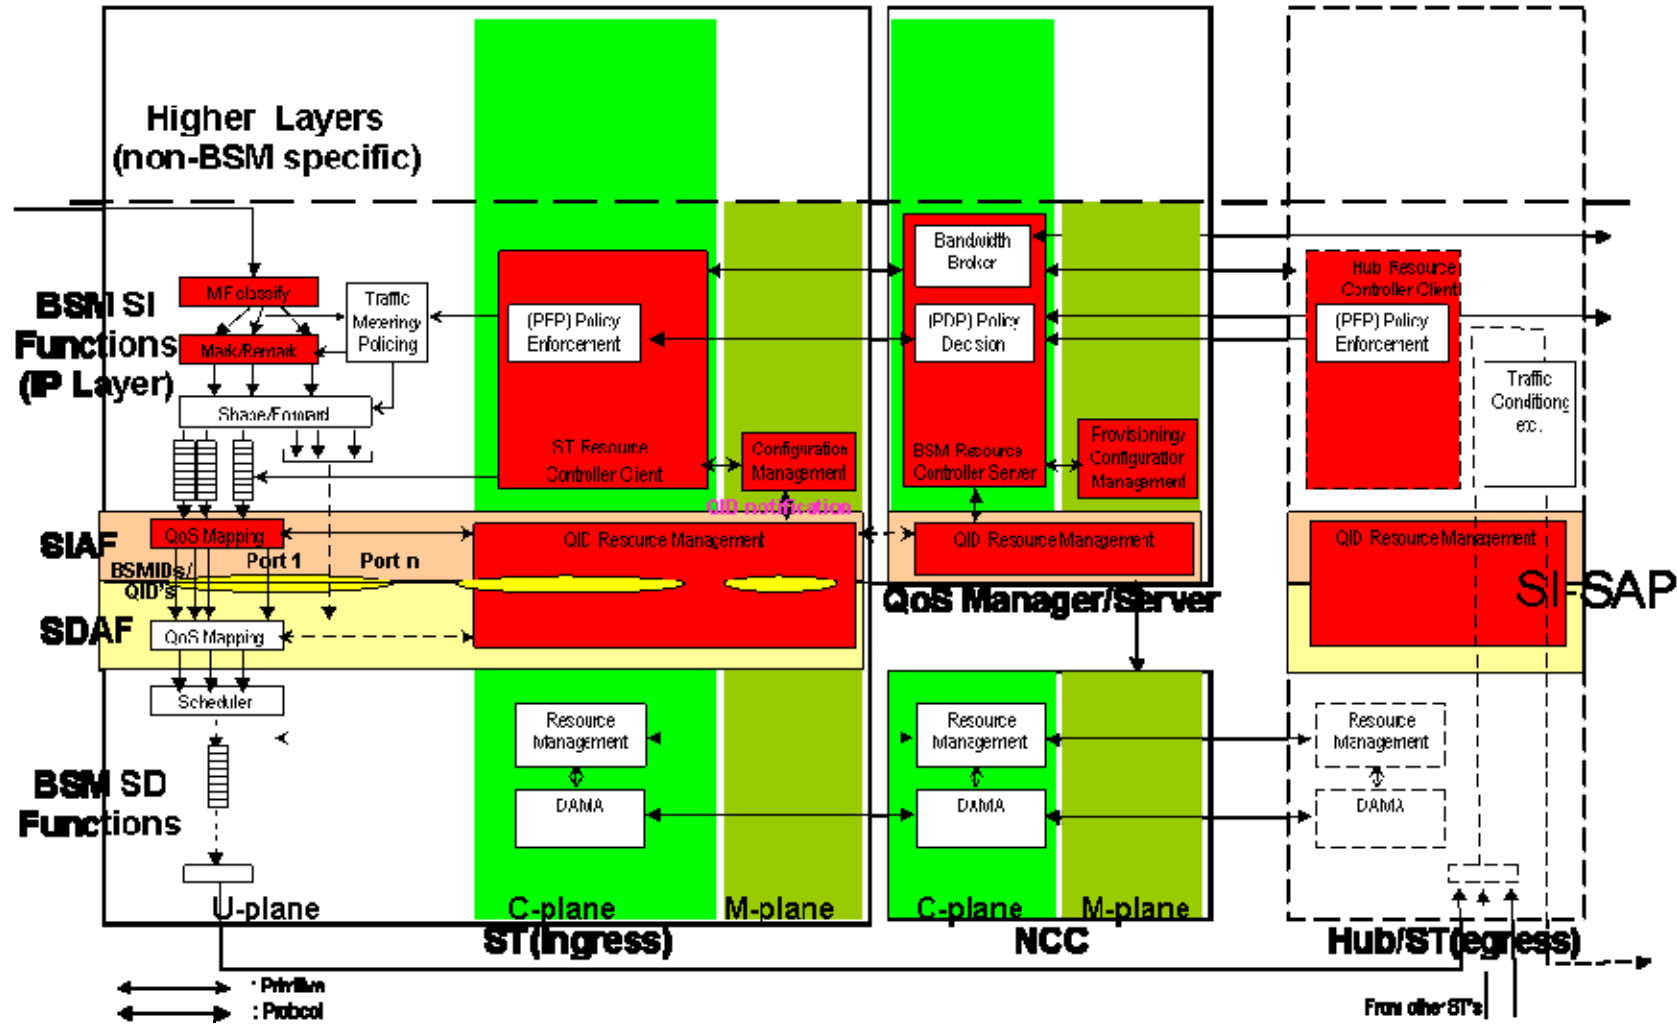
Higher Layers
(non-BSM specific)

BSM SI Functions (IP Layer)

MF classify

Mark/Remark

Traffic Metering Policing

Shape/Forward

(PFP) Policy Enforcement

ST Resource Controller Client

Configuration Management

Bandwidth Broker

(PDP) Policy Decision

BSM Resource Controller Server

Provisioning/ Configuration Management

Hub Resource Controller Client

(PFP) Policy Enforcement

Traffic Conditiong etc.

SIAF

QoS Mapping

QID notification

QID Resource Management

QID Resource Management

QID Resource Management

BSMIDs/ QID's

Port 1

Port n

SDAF

QoS Mapping

QoS Manager/Server

SI-SAP

Scheduler

Resource Management

DAMA

Resource Management

DAMA

Resource Management

DAMA

BSM SD Functions

U-plane

C-plane

M-plane

C-plane

M-plane

ST (ingress)

NCC

Hub/ST (egress)

: Primitive

: Protocol

From other ST's